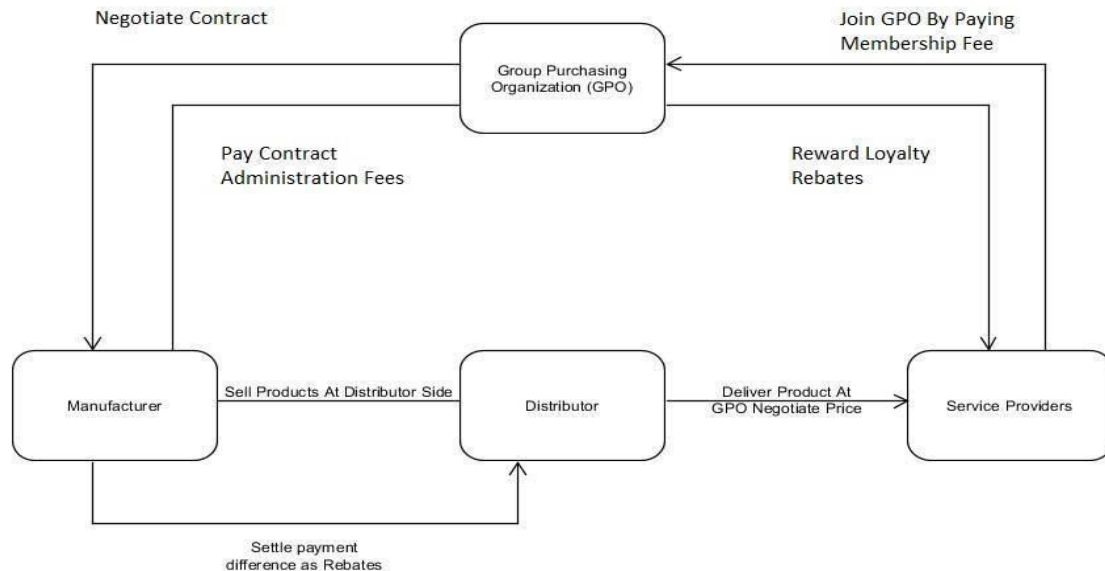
Negotiate Contract

Join GPO By Paying Membership Fee

Group Purchasing Organization (GPO)

Pay Contract Administration Fees

Reward Loyalty Rebates

Manufacturer

Sell Products At Distributor Side

Distributor

Deliver Product At GPO Negotiate Price

Service Providers

Settle payment difference as Rebates